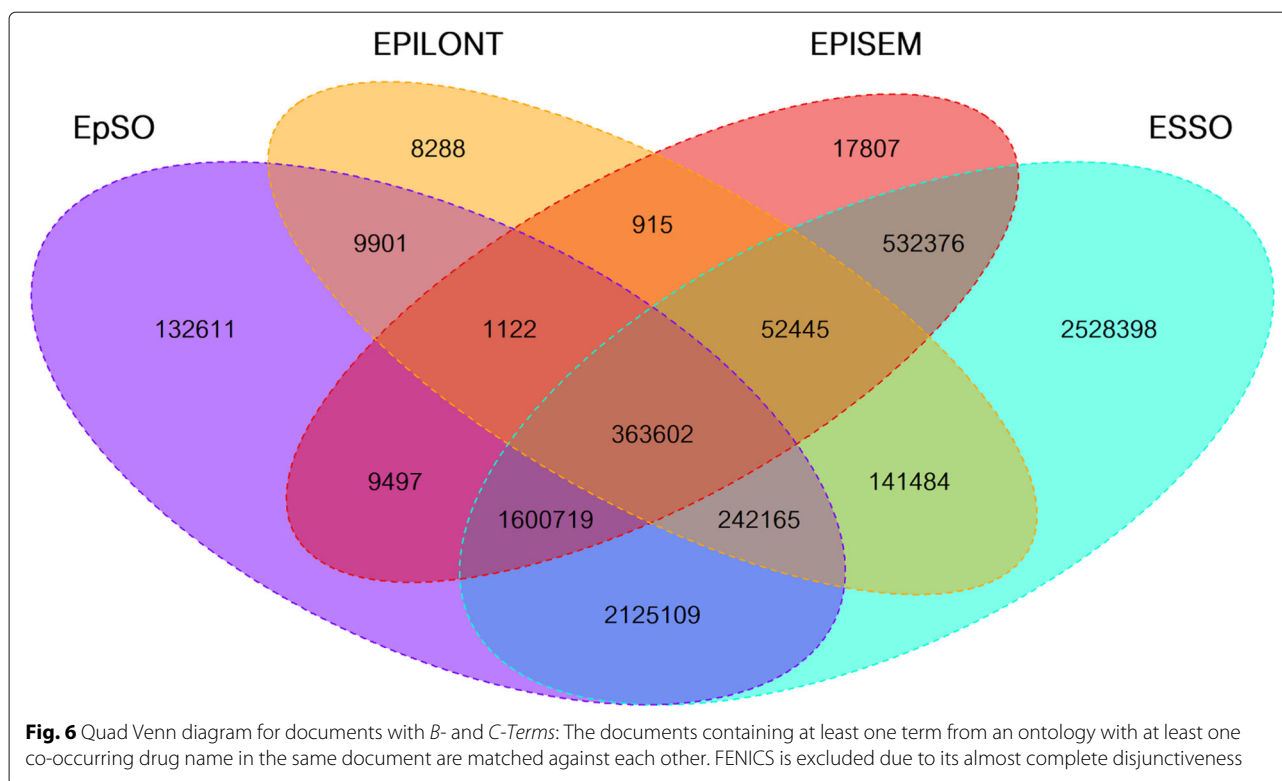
EPILONT

EPISEM

EpSO

ESSO

8288

17807

9901

915

532376

132611

1122

52445

2528398

363602

9497

141484

1600719

242165

2125109

**Fig. 6** Quad Venn diagram for documents with *B*- and *C-Terms*: The documents containing at least one term from an ontology with at least one co-occurring drug name in the same document are matched against each other. FENICS is excluded due to its almost complete disjunctiveness